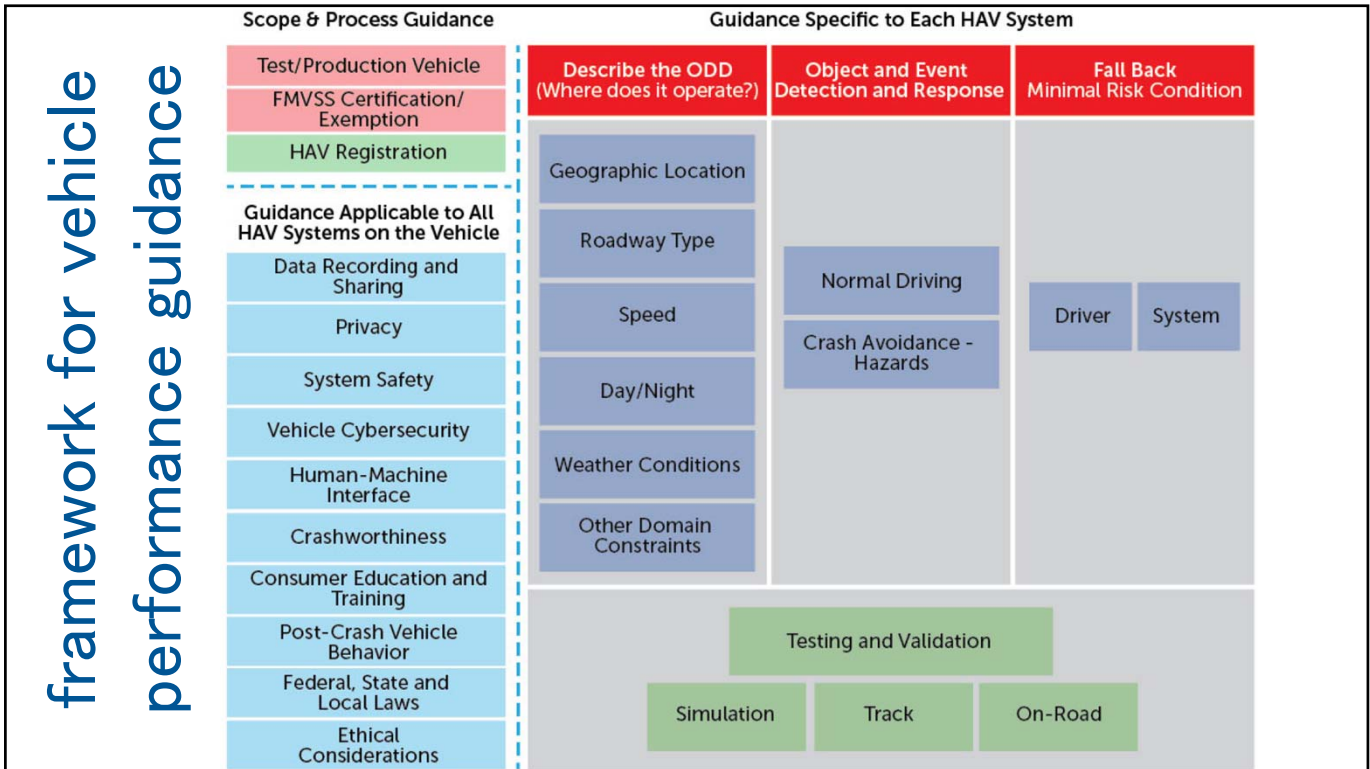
framework for vehicle performance guidance

Scope & Process Guidance

Test/Production Vehicle

FMVSS Certification/ Exemption

HAV Registration

Guidance Applicable to All HAV Systems on the Vehicle

Data Recording and Sharing

Privacy

System Safety

Vehicle Cybersecurity

Human-Machine Interface

Crashworthiness

Consumer Education and Training

Post-Crash Vehicle Behavior

Federal, State and Local Laws

Ethical Considerations

Guidance Specific to Each HAV System

Describe the ODD (Where does it operate?)

Object and Event Detection and Response

Fall Back Minimal Risk Condition

Geographic Location

Roadway Type

Speed

Day/Night

Weather Conditions

Other Domain Constraints

Normal Driving

Crash Avoidance - Hazards

Driver

System

Testing and Validation

Simulation

Track

On-Road